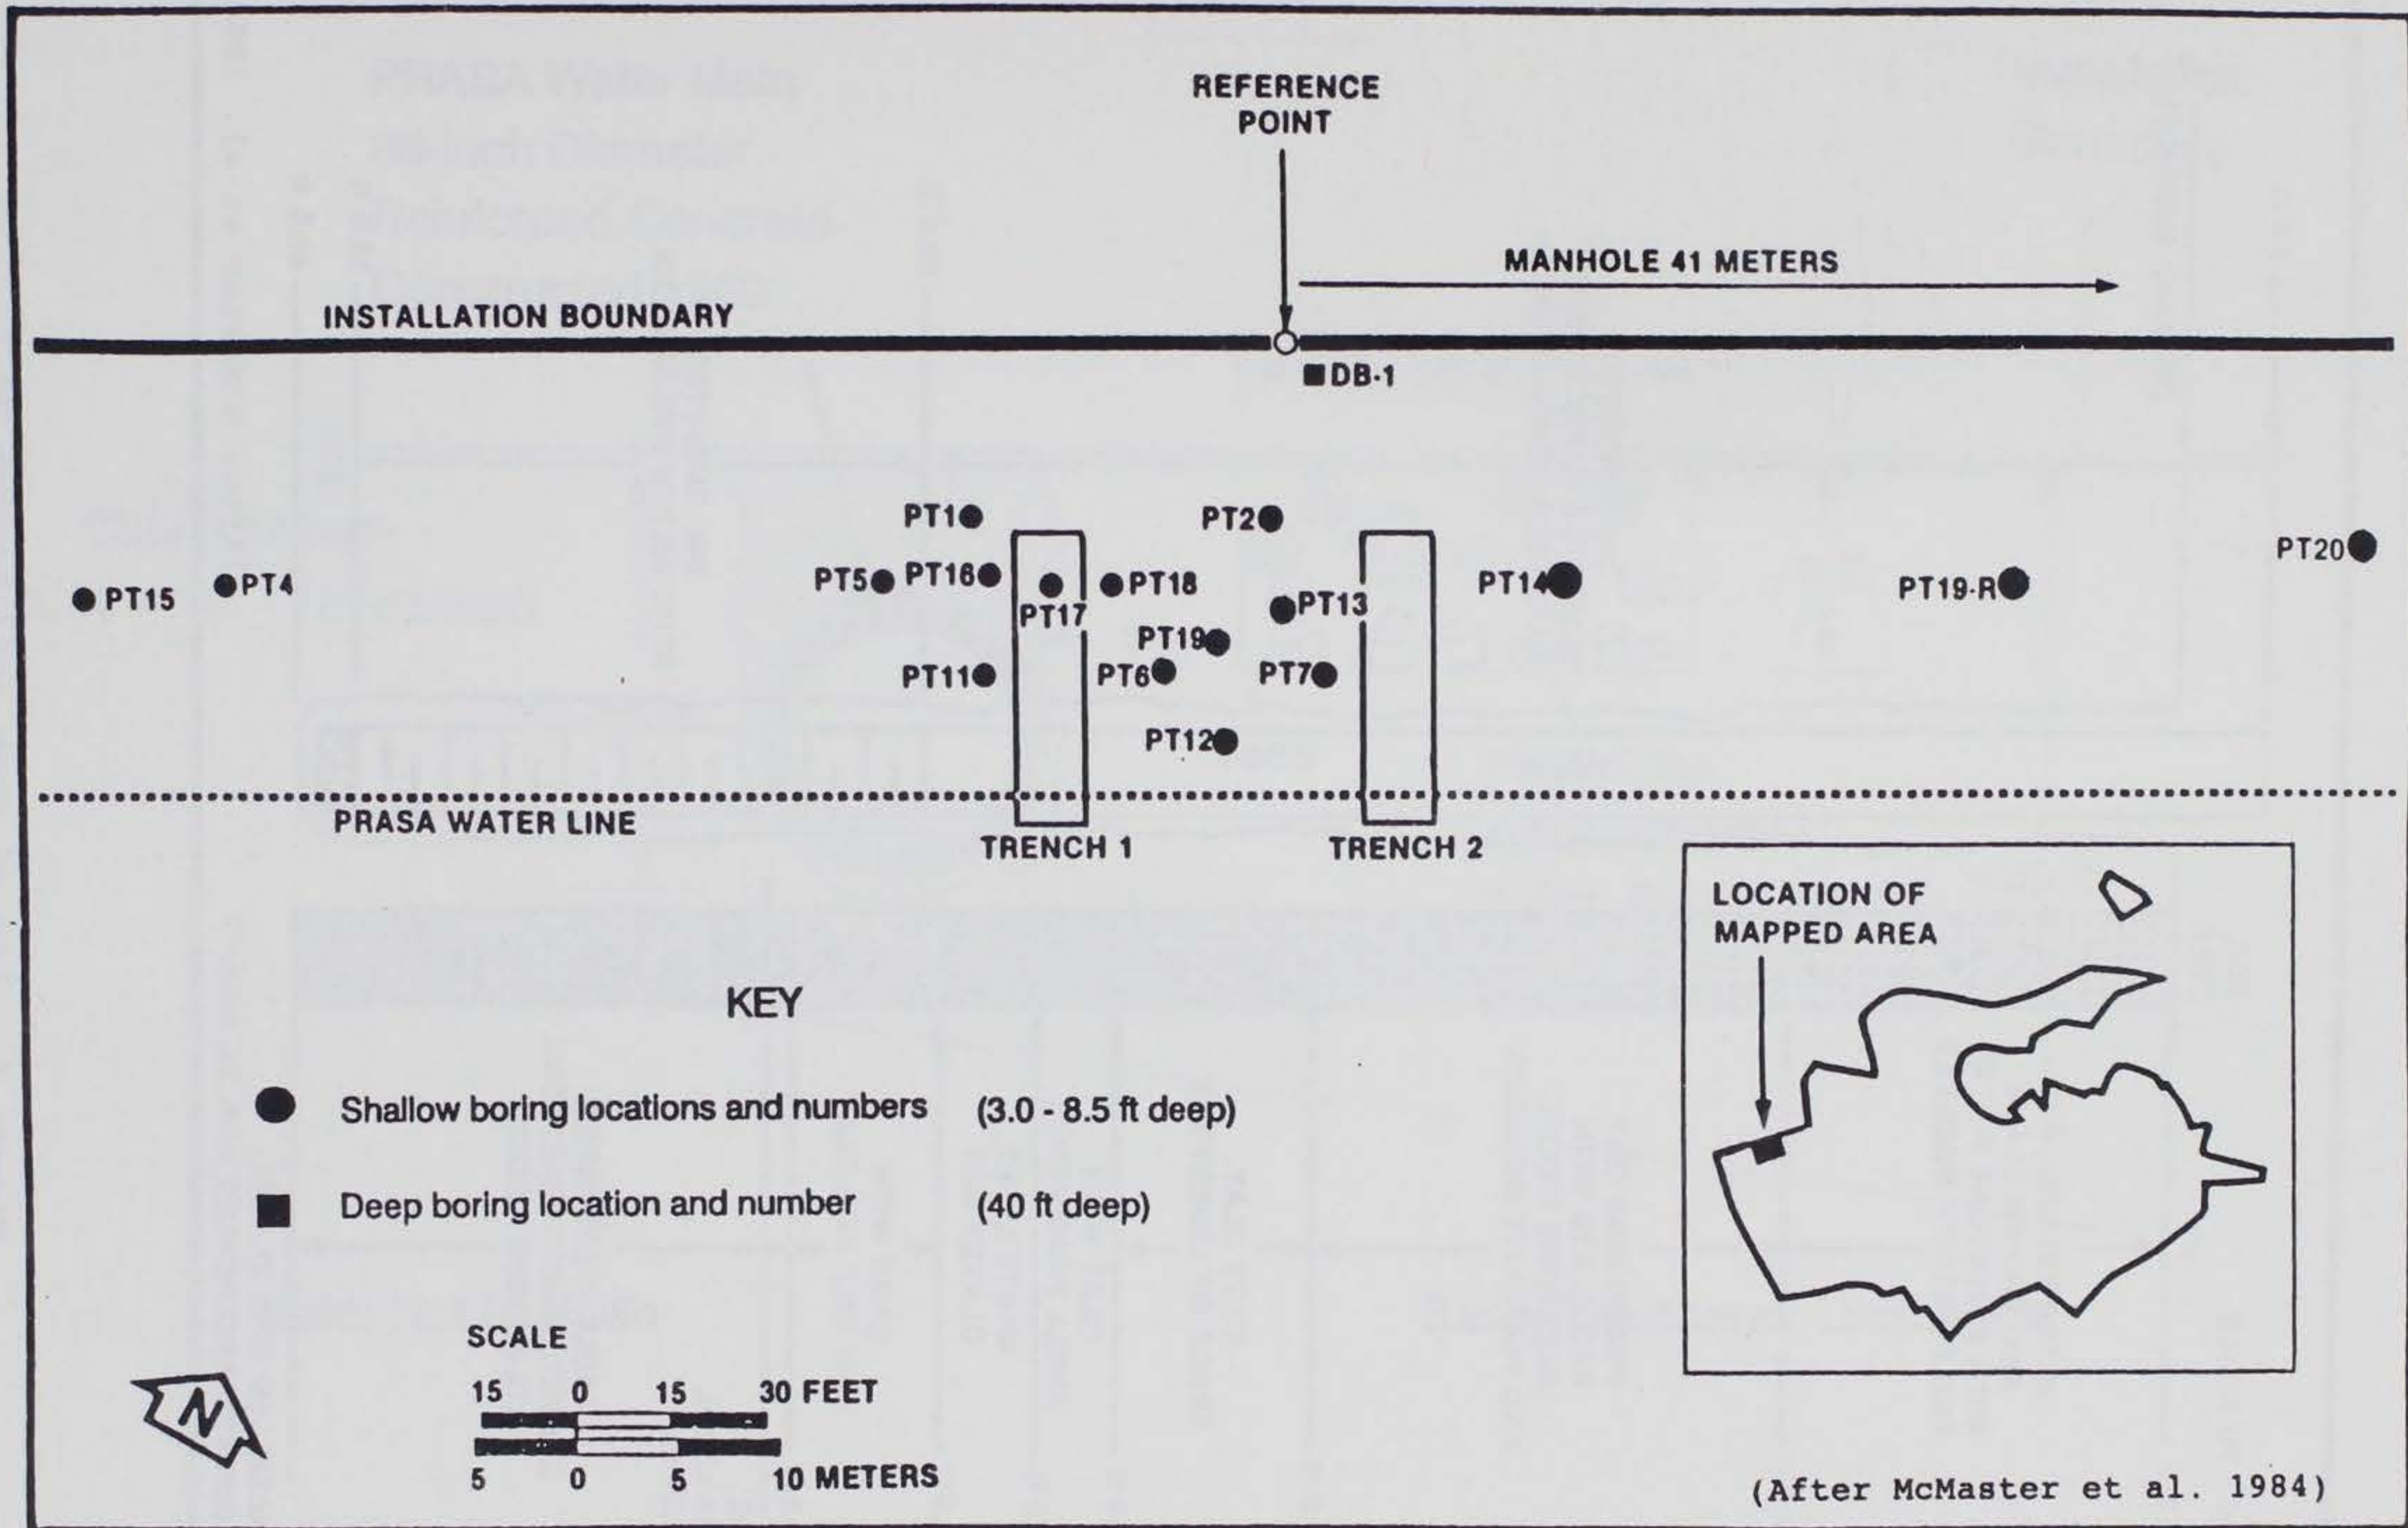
REFERENCE POINT

MANHOLE 41 METERS

INSTALLATION BOUNDARY

DB-1

PT1
PT2
PT20
PT15
PT4
PT5
PT16
PT17
PT18
PT13
PT14
PT19-R
PT19
PT11
PT6
PT7
PT12

PRASA WATER LINE

TRENCH 1

TRENCH 2

LOCATION OF MAPPED AREA

KEY

Shallow boring locations and numbers (3.0 - 8.5 ft deep)

Deep boring location and number (40 ft deep)

SCALE

15 0 15 30 FEET

5 0 5 10 METERS

N

(After McMaster et al. 1984)